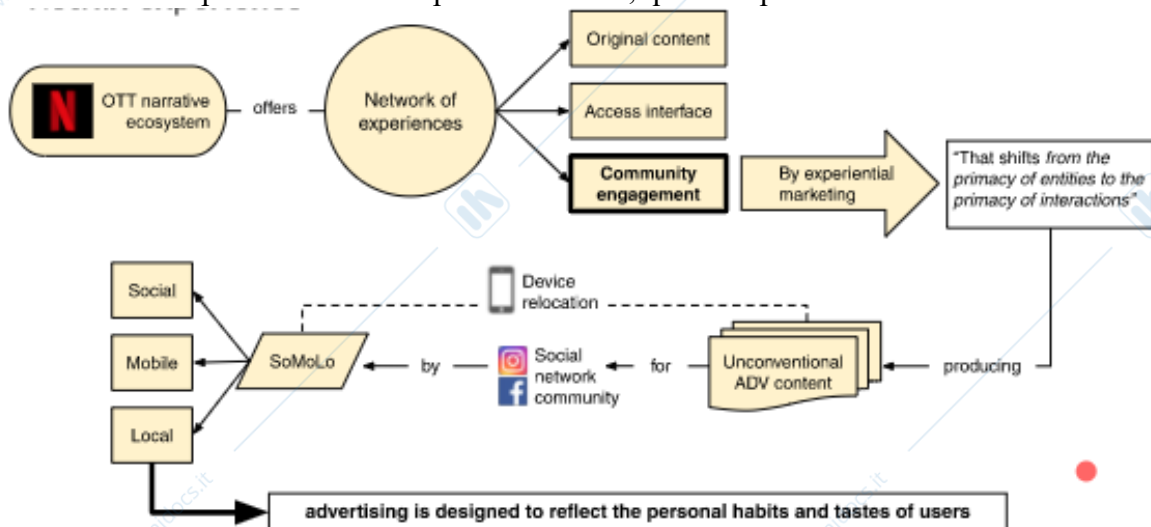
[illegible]

OTT narrative ecosystem

offers

Network of experiences

Original content

Access interface

Community engagement

By experiential marketing

"That shifts *from the primacy of entities to the primacy of interactions*"

Device relocation

Social

Mobile

Local

SoMoLo

by

Social network community

for

Unconventional ADV content

producing

advertising is designed to reflect the personal habits and tastes of users